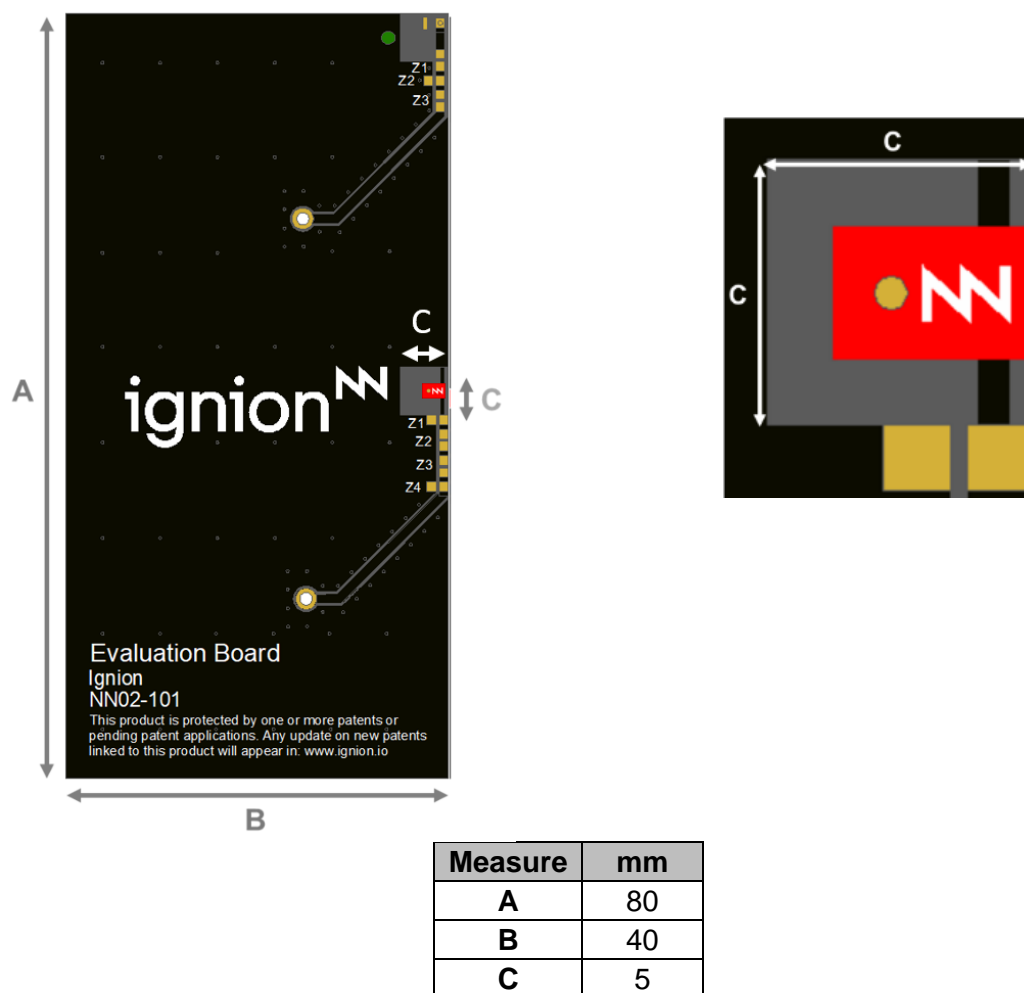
Z1
Z2
Z3

A

C

ignion

C

Z1
Z2
Z3
Z4

Evaluation Board
Ignion
NN02-101
This product is protected by one or more patents or pending patent applications. Any update on new patents linked to this product will appear in: www.ignion.io

B

C

C

| Measure | mm |
|---|---|
| A | 80 |
| B | 40 |
| C | 5 |